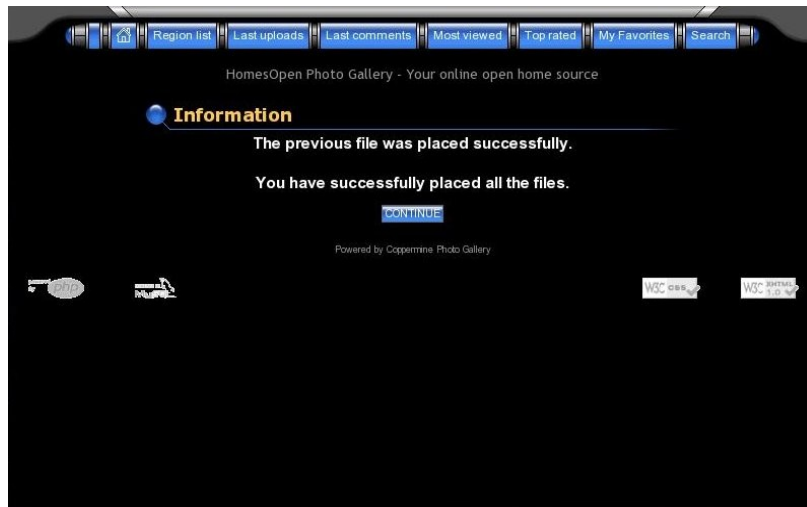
Region list | Last uploads | Last comments | Most viewed | Top rated | My Favorites | Search

HomesOpen Photo Gallery - Your online open home source

Information

The previous file was placed successfully.

You have successfully placed all the files.

CONTINUE

Powered by Coppermine Photo Gallery

php

W3C css

W3C XHTML 1.0